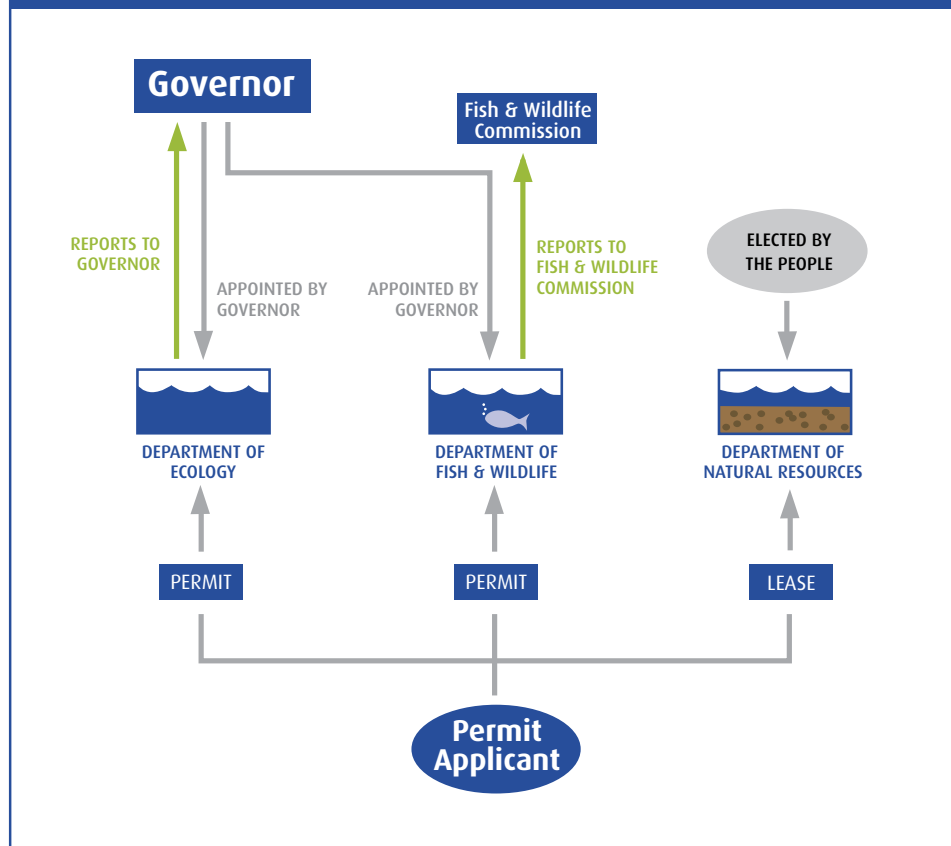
Governor

Fish & Wildlife Commission

REPORTS TO GOVERNOR

APPOINTED BY GOVERNOR

APPOINTED BY GOVERNOR

REPORTS TO FISH & WILDLIFE COMMISSION

ELECTED BY THE PEOPLE

DEPARTMENT OF ECOLOGY

DEPARTMENT OF FISH & WILDLIFE

DEPARTMENT OF NATURAL RESOURCES

PERMIT

PERMIT

LEASE

Permit Applicant